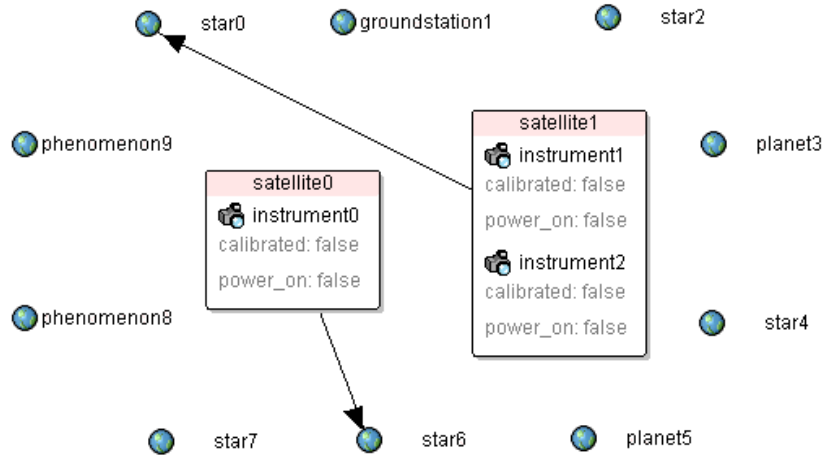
star0

groundstation1

star2

phenomenon9

satellite1

instrument1

calibrated: false

power_on: false

instrument2

calibrated: false

power_on: false

planet3

satellite0

instrument0

calibrated: false

power_on: false

phenomenon8

star4

star7

star6

planet5